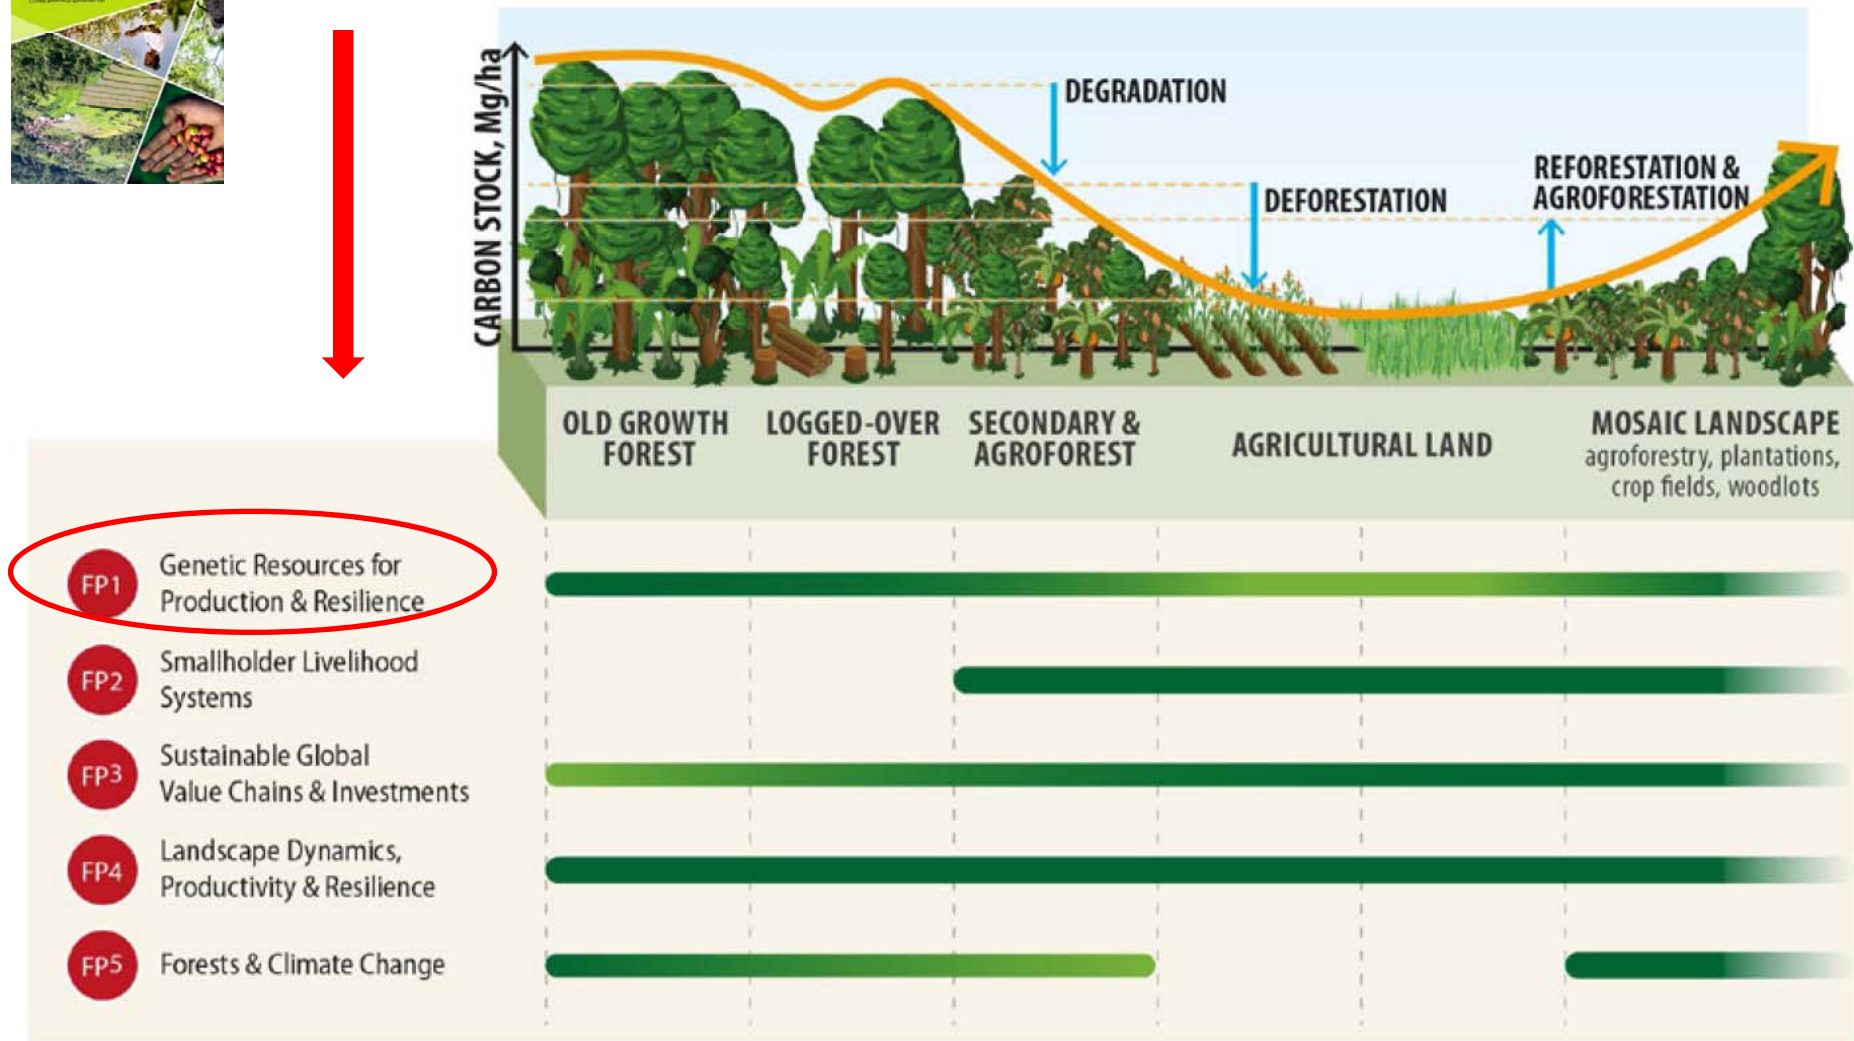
CARBON STOCK, Mg/ha

DEGRADATION

DEFORESTATION

REFORESTATION & AGROFORESTATION

OLD GROWTH FOREST

LOGGED-OVER FOREST

SECONDARY & AGROFOREST

AGRICULTURAL LAND

MOSAIC LANDSCAPE
agroforestry, plantations, crop fields, woodlots

FP1 Genetic Resources for Production & Resilience

FP2 Smallholder Livelihood Systems

FP3 Sustainable Global Value Chains & Investments

FP4 Landscape Dynamics, Productivity & Resilience

FP5 Forests & Climate Change